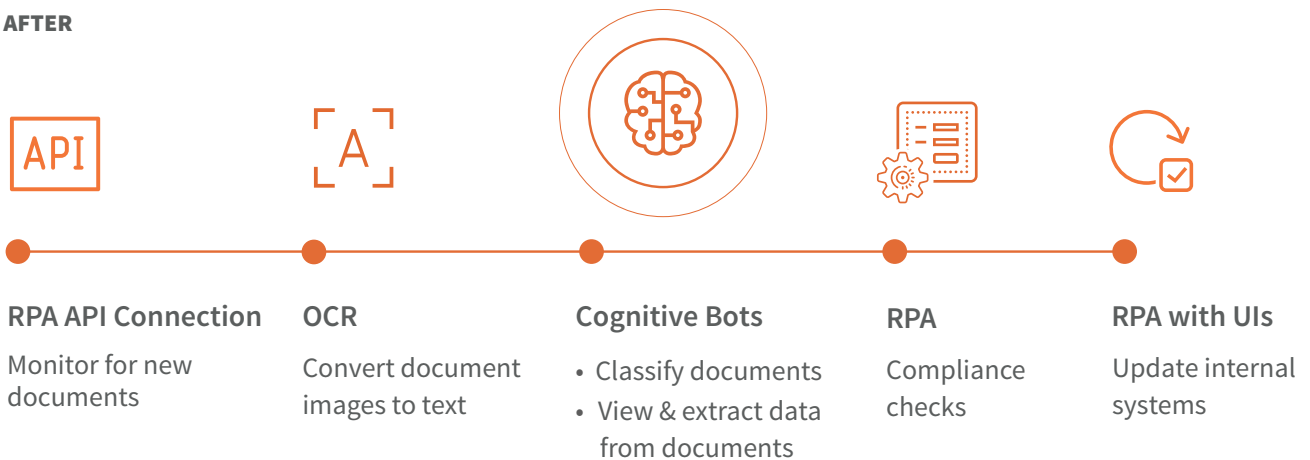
AFTER

API

A

RPA API Connection

Monitor for new documents

OCR

Convert document images to text

Cognitive Bots

- Classify documents
- View & extract data from documents

RPA

Compliance checks

RPA with UIs

Update internal systems